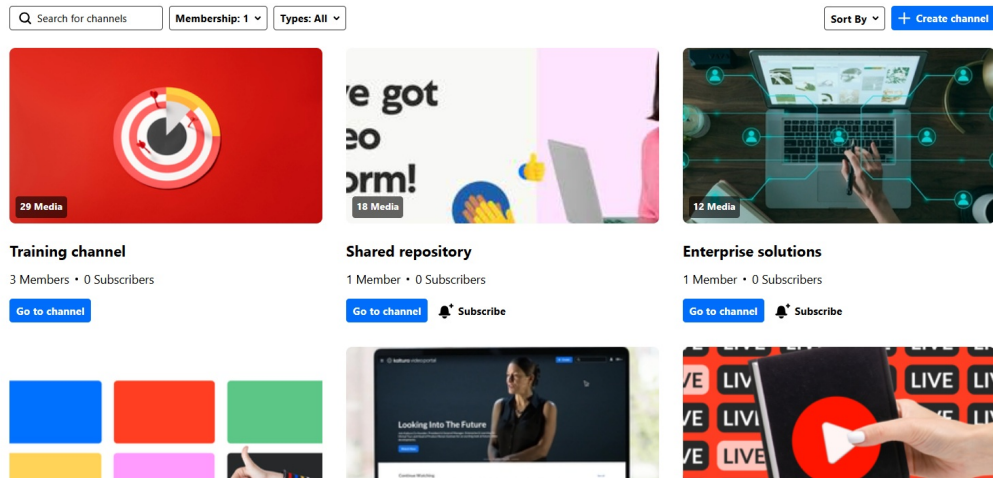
Search for channels
Membership: 1
Types: All
Sort By
Create channel

29 Media
Training channel
3 Members • 0 Subscribers
Go to channel

ve got
eo
orm!
18 Media
Shared repository
1 Member • 0 Subscribers
Go to channel
Subscribe

12 Media
Enterprise solutions
1 Member • 0 Subscribers
Go to channel
Subscribe

kaltura videoportal
Looking Into The Future

LIVE
LIVE
LIVE
LIVE
LIVE
LIVE
LIVE
LIVE